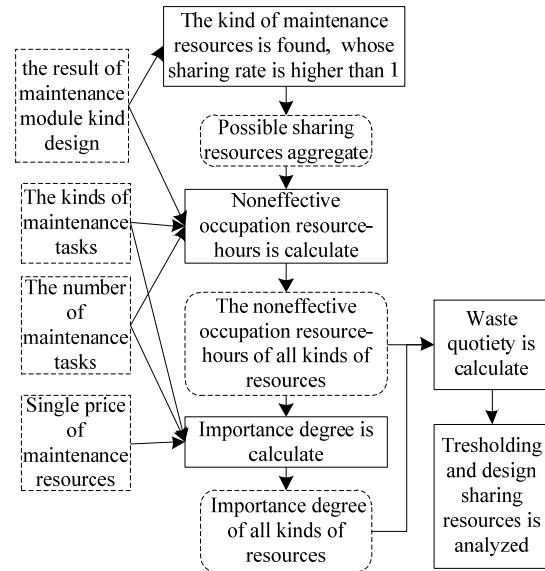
the result of maintenance module kind design

The kinds of maintenance tasks

The number of maintenance tasks

Single price of maintenance resources

The kind of maintenance resources is found, whose sharing rate is higher than 1

Possible sharing resources aggregate

Noneffective occupation resource-hours is calculate

The noneffective occupation resource-hours of all kinds of resources

Importance degree is calculate

Importance degree of all kinds of resources

Waste quotiety is calculate

Tresholding and design sharing resources is analyzed